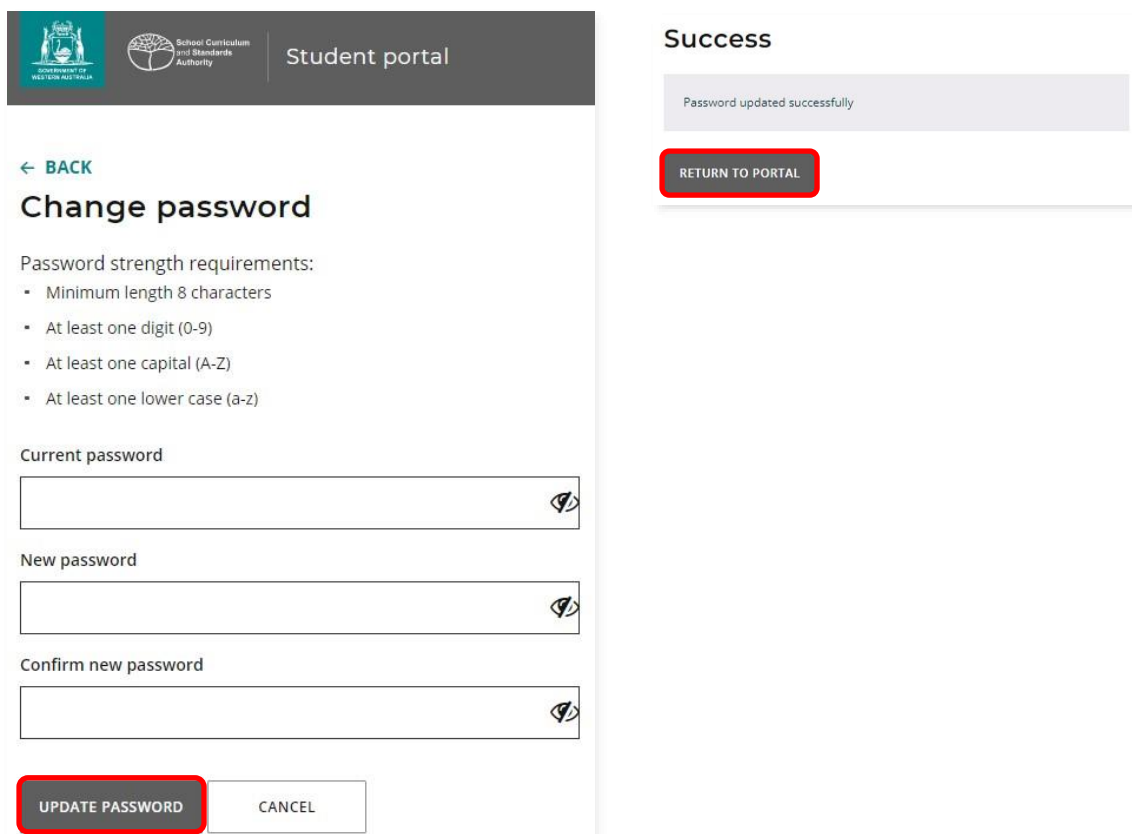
GOVERNMENT OF WESTERN AUSTRALIA

School Curriculum and Standards Authority

Student portal

← BACK

Change password

Password strength requirements:

- Minimum length 8 characters
- At least one digit (0-9)
- At least one capital (A-Z)
- At least one lower case (a-z)

Current password

New password

Confirm new password

UPDATE PASSWORD

CANCEL

Success

Password updated successfully

RETURN TO PORTAL